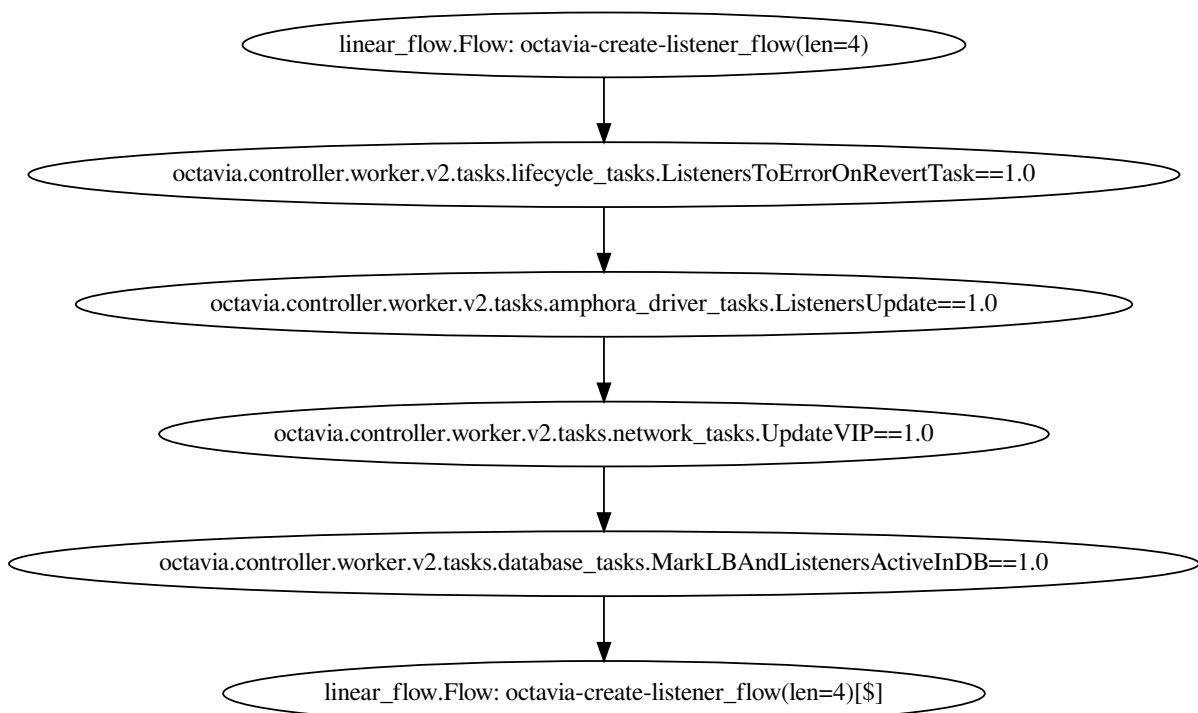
linear_flow.Flow: octavia-create-listener_flow(len=4)

octavia.controller.worker.v2.tasks.lifecycle_tasks.ListenersToErrorOnRevertTask==1.0

octavia.controller.worker.v2.tasks.amphora_driver_tasks.ListenersUpdate==1.0

octavia.controller.worker.v2.tasks.network_tasks.UpdateVIP==1.0

octavia.controller.worker.v2.tasks.database_tasks.MarkLBAndListenersActiveInDB==1.0

linear_flow.Flow: octavia-create-listener_flow(len=4)[$]